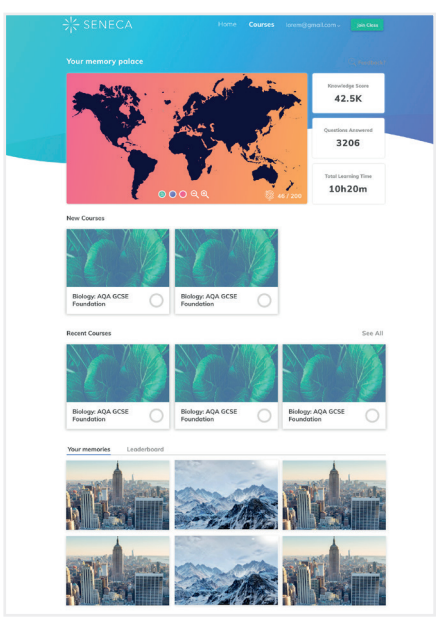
SENECA

Home Courses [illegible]@gmail.com Join Class

Your memory palace

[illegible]

48 / 200

Knowledge Score

42.5K

Questions Answered

3206

Total Learning Time

10h20m

New Courses

Biology: AQA GCSE Foundation

Biology: AQA GCSE Foundation

Recent Courses

See All

Biology: AQA GCSE Foundation

Biology: AQA GCSE Foundation

Biology: AQA GCSE Foundation

Your memories

Leaderboard